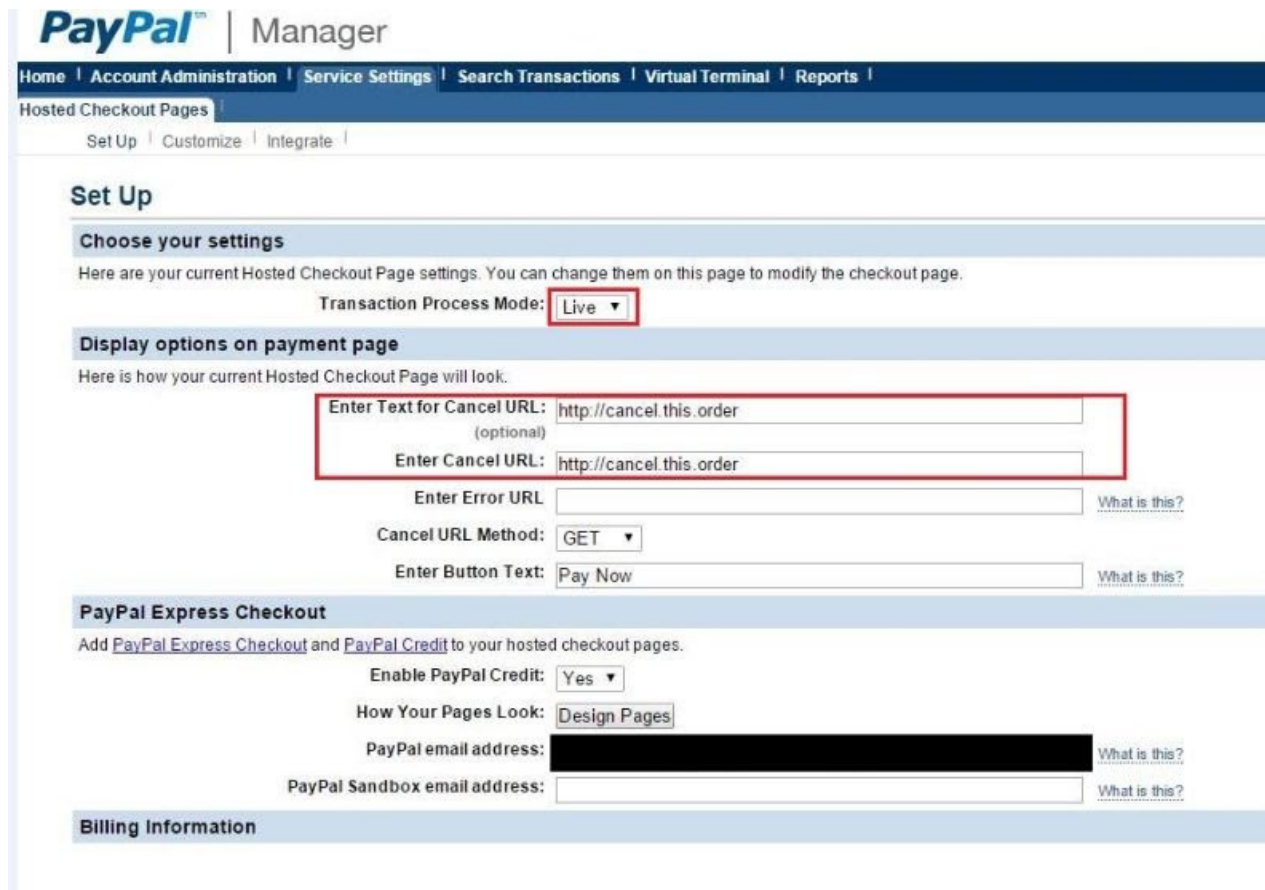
PayPal™ | Manager

Home | Account Administration | Service Settings | Search Transactions | Virtual Terminal | Reports |

Hosted Checkout Pages |

Set Up | Customize | Integrate |

Set Up

Choose your settings

Here are your current Hosted Checkout Page settings. You can change them on this page to modify the checkout page.

Transaction Process Mode: Live ▼

Display options on payment page

Here is how your current Hosted Checkout Page will look.

Enter Text for Cancel URL: (optional) http://cancel.this.order

Enter Cancel URL: http://cancel.this.order

Enter Error URL What is this?

Cancel URL Method: GET ▼

Enter Button Text: Pay Now What is this?

PayPal Express Checkout

Add PayPal Express Checkout and PayPal Credit to your hosted checkout pages.

Enable PayPal Credit: Yes ▼

How Your Pages Look: Design Pages

PayPal email address: What is this?

PayPal Sandbox email address: What is this?

Billing Information